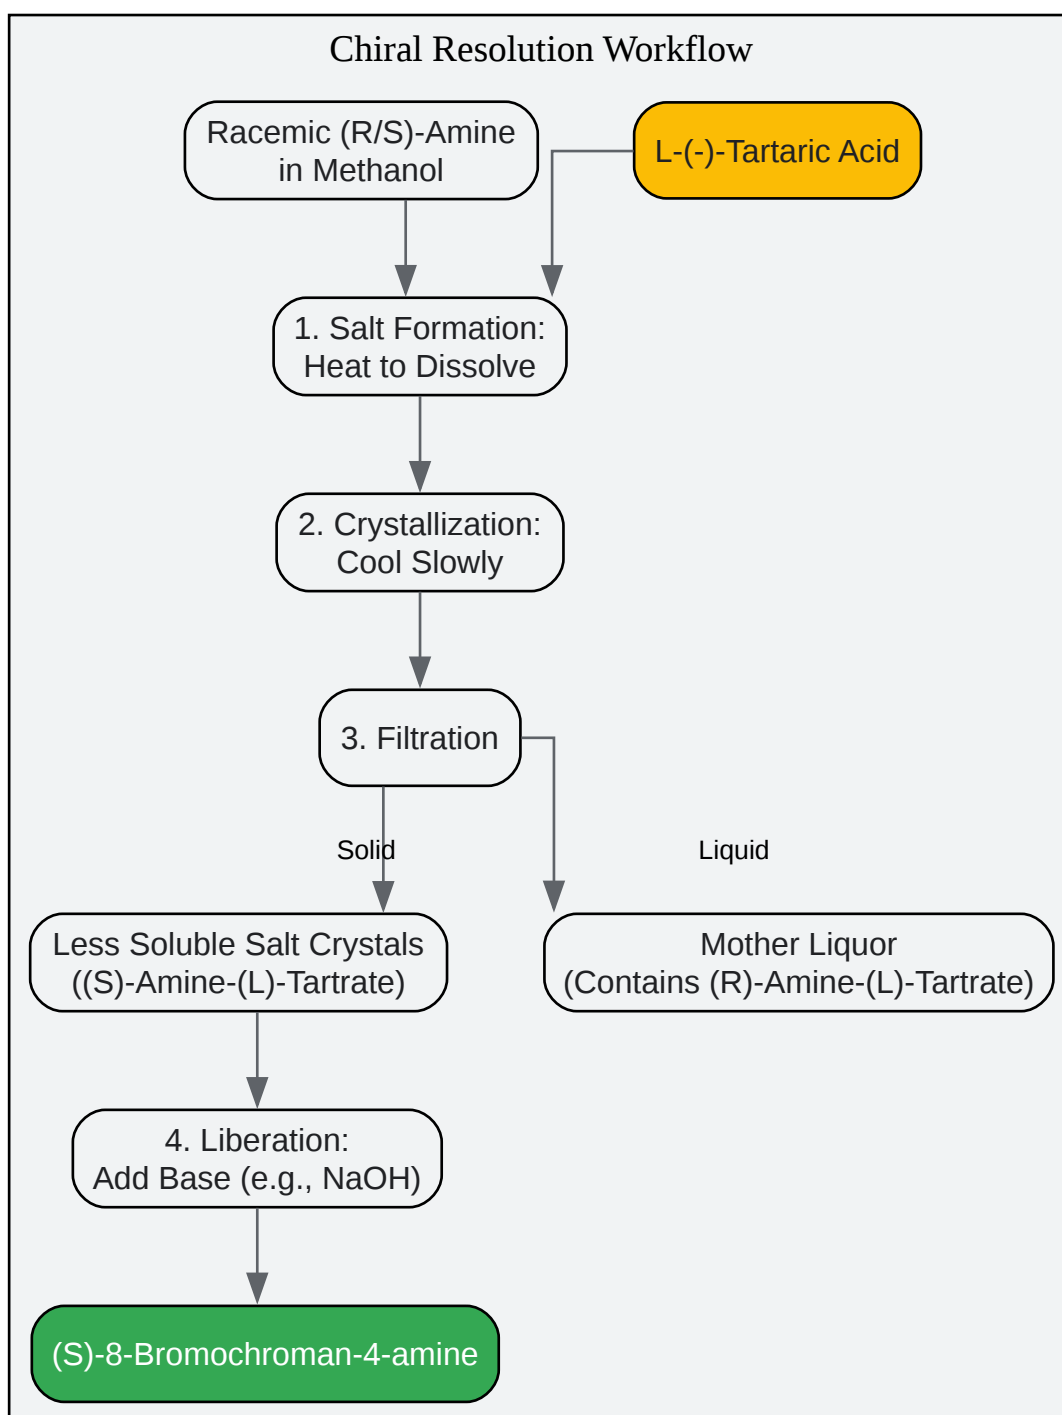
Chiral Resolution Workflow

Racemic (R/S)-Amine in Methanol

L-(-)-Tartaric Acid

1. Salt Formation: Heat to Dissolve

2. Crystallization: Cool Slowly

3. Filtration

Solid

Liquid

Less Soluble Salt Crystals ((S)-Amine-(L)-Tartrate)

Mother Liquor (Contains (R)-Amine-(L)-Tartrate)

4. Liberation: Add Base (e.g., NaOH)

(S)-8-Bromochroman-4-amine